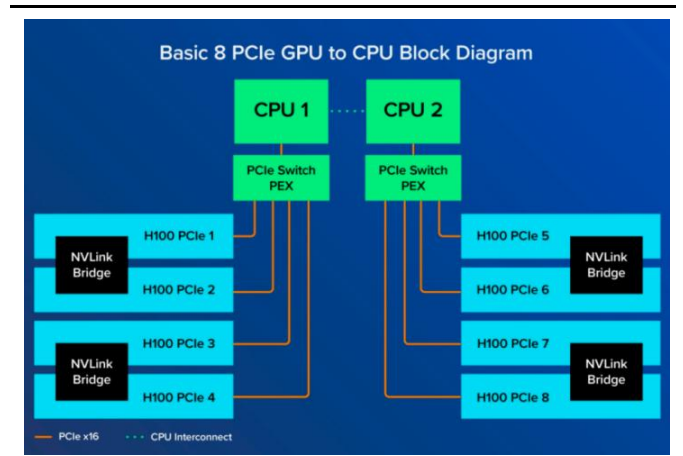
Basic 8 PCIe GPU to CPU Block Diagram

CPU 1

CPU 2

PCIe Switch PEX

PCIe Switch PEX

H100 PCIe 1

NVLink Bridge

H100 PCIe 2

H100 PCIe 3

NVLink Bridge

H100 PCIe 4

H100 PCIe 5

NVLink Bridge

H100 PCIe 6

H100 PCIe 7

NVLink Bridge

H100 PCIe 8

PCIe x16

CPU Interconnect